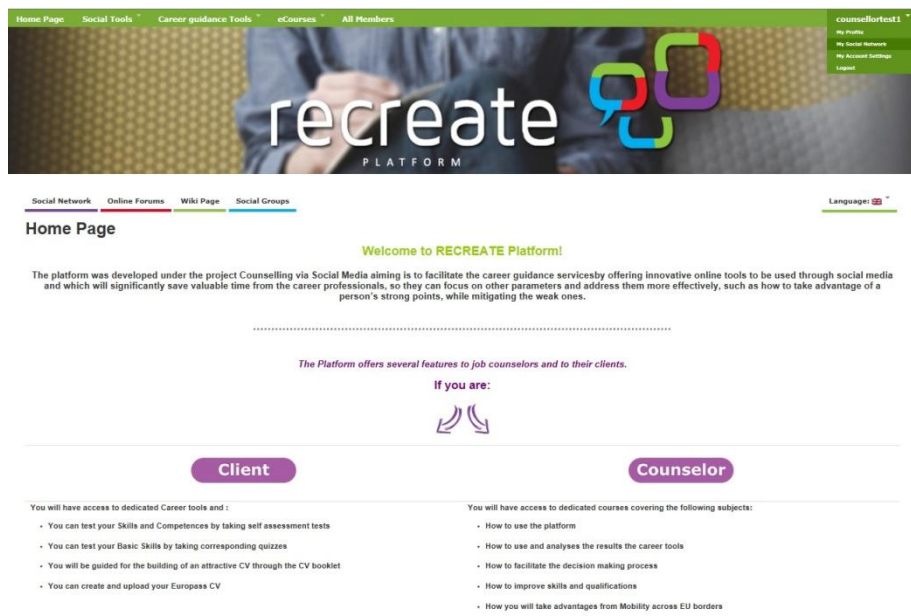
Home Page Social Tools Career guidance Tools eCourses All Members

counsellortest1
My Profile
My Social Network
My Account Settings
Logout

recreate
PLATFORM

Social Network Online Forums Wiki Page Social Groups

Language:

Home Page

Welcome to RECREATE Platform!

The platform was developed under the project Counselling via Social Media aiming is to facilitate the career guidance servicesby offering innovative online tools to be used through social media and which will significantly save valuable time from the career professionals, so they can focus on other parameters and address them more effectively, such as how to take advantage of a person's strong points, while mitigating the weak ones.

The Platform offers several features to job counselors and to their clients.

If you are:

Client

You will have access to dedicated Career tools and :

- You can test your Skills and Competences by taking self assessment tests
- You can test your Basic Skills by taking corresponding quizzes
- You will be guided for the building of an attractive CV through the CV booklet
- You can create and upload your Europass CV

Counselor

You will have access to dedicated courses covering the following subjects:

- How to use the platform
- How to use and analyses the results the career tools
- How to facilitate the decision making process
- How to improve skills and qualifications
- How you will take advantages from Mobility across EU borders